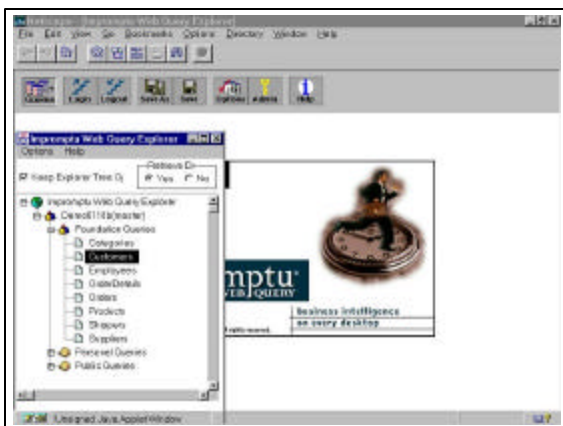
Netscape - [Impromptu Web Query Explorer]
File Edit View Go Bookmarks Options Directory Window Help

Queries Login Logout Save As Save Options Admin Help

Impromptu Web Query Explorer
Options Help
Keep Explorer Tree O
Retrieve D
Yes No

Impromptu Web Query Explorer
Demo01118(master)
Foundation Queries
Categories
Customers
Employees
OrderDetails
Orders
Products
Shippers
Suppliers
Personal Queries
Public Queries

mptu
WEB QUERY
rights reserved.
business intelligence
on every desktop

Unsigned Java Applet Window